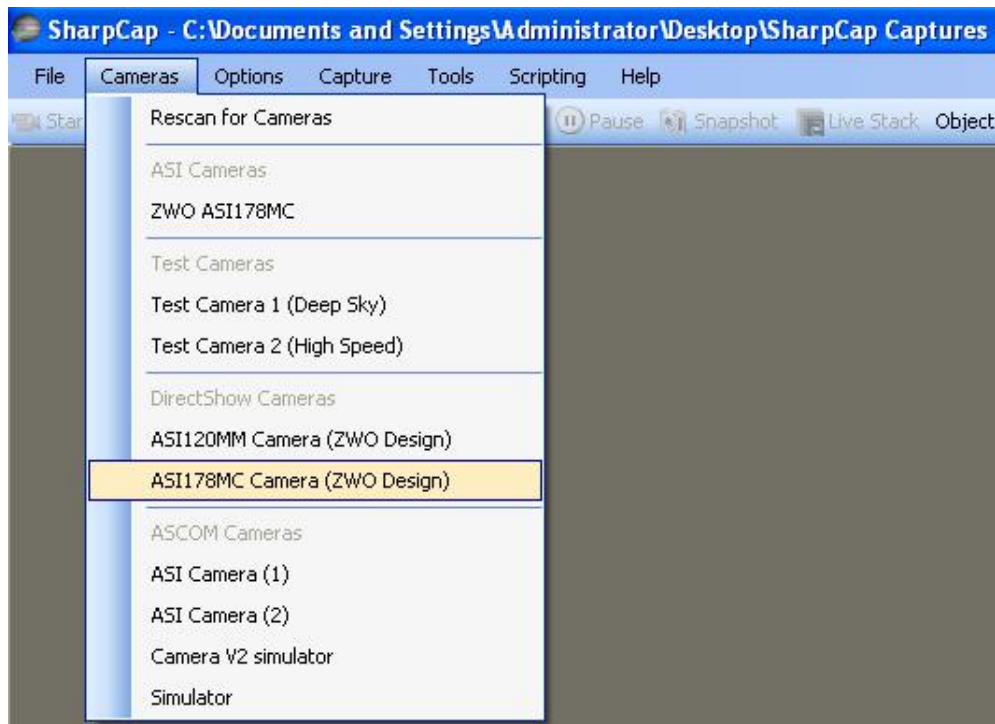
SharpCap - C:\Documents and Settings\Administrator\Desktop\SharpCap Captures

File Cameras Options Capture Tools Scripting Help

Star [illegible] Pause Snapshot Live Stack Object

Rescan for Cameras

ASI Cameras

ZWO ASI178MC

Test Cameras

Test Camera 1 (Deep Sky)

Test Camera 2 (High Speed)

DirectShow Cameras

ASI120MM Camera (ZWO Design)

ASI178MC Camera (ZWO Design)

ASCOM Cameras

ASI Camera (1)

ASI Camera (2)

Camera V2 simulator

Simulator